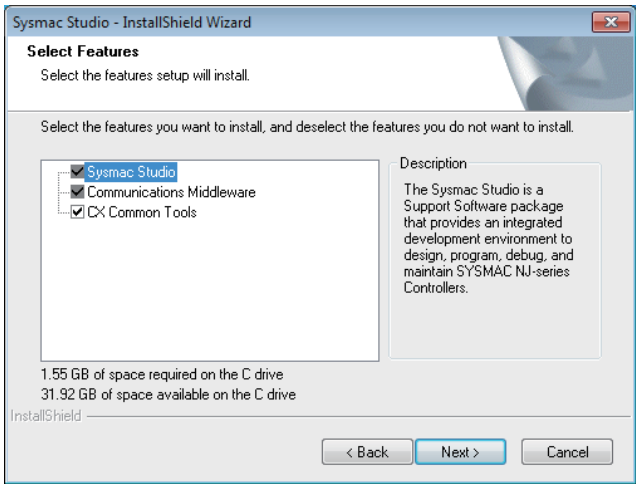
Sysmac Studio - InstallShield Wizard

Select Features

Select the features setup will install.

Select the features you want to install, and deselect the features you do not want to install.

Sysmac Studio
Communications Middleware
CX Common Tools

Description

The Sysmac Studio is a Support Software package that provides an integrated development environment to design, program, debug, and maintain SYSMAC NJ-series Controllers.

1.55 GB of space required on the C drive
31.92 GB of space available on the C drive

InstallShield

< Back
Next >
Cancel